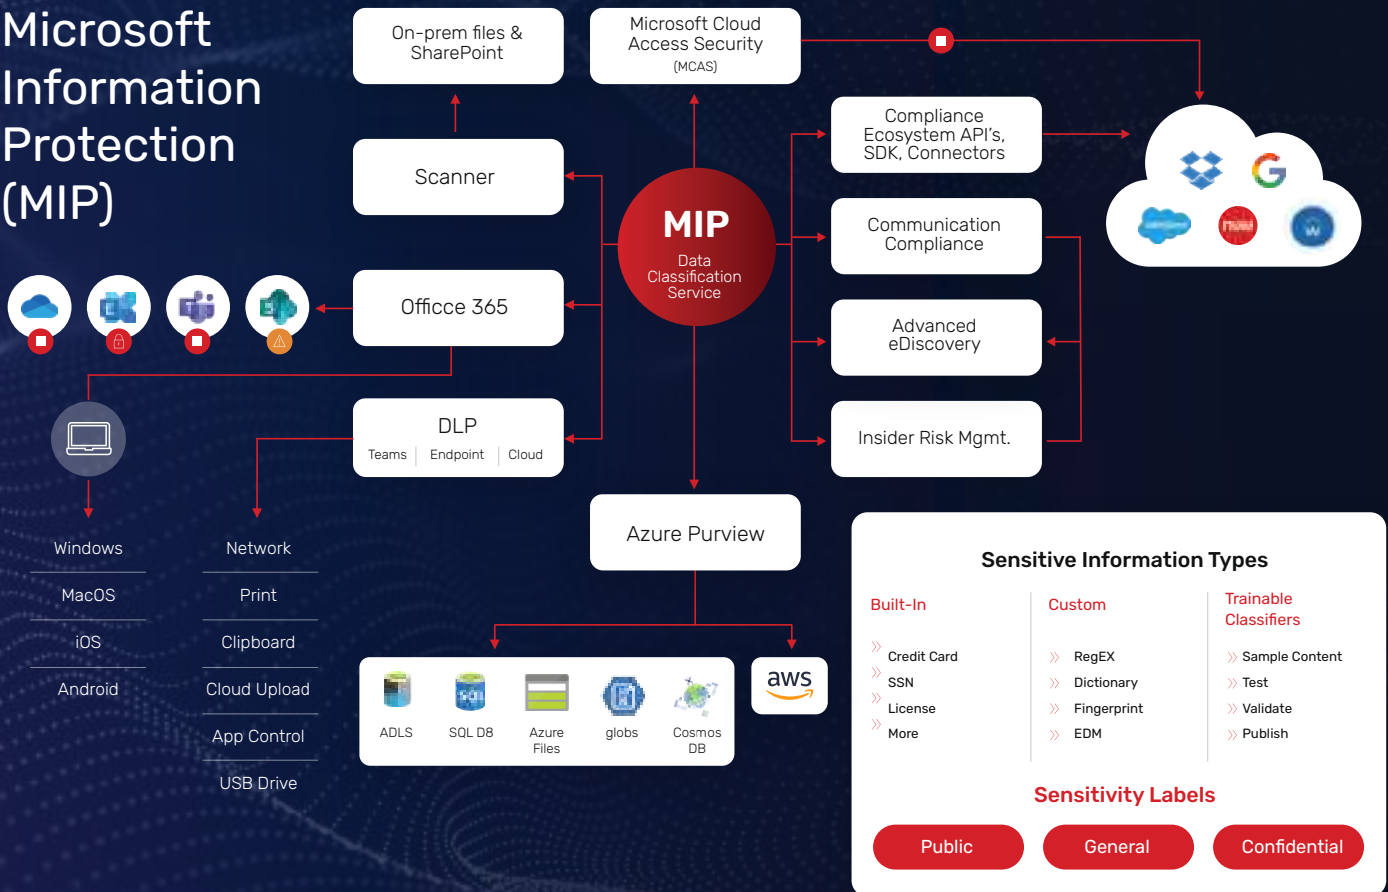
Microsoft Information Protection (MIP)

On-prem files & SharePoint

Microsoft Cloud Access Security (MCAS)

Scanner

MIP
Data Classification Service

Compliance Ecosystem API's, SDK, Connectors

Communication Compliance

Advanced eDiscovery

Insider Risk Mgmt.

Office 365

DLP
Teams | Endpoint | Cloud

Azure Purview

Windows
MacOS
iOS
Android

Network
Print
Clipboard
Cloud Upload
App Control
USB Drive

ADLS
SQL D8
Azure Files
globs
Cosmos DB

aws

Sensitive Information Types

Built-In
Credit Card
SSN
License
More

Custom
RegEX
Dictionary
Fingerprint
EDM

Trainable Classifiers
Sample Content
Test
Validate
Publish

Sensitivity Labels

Public
General
Confidential